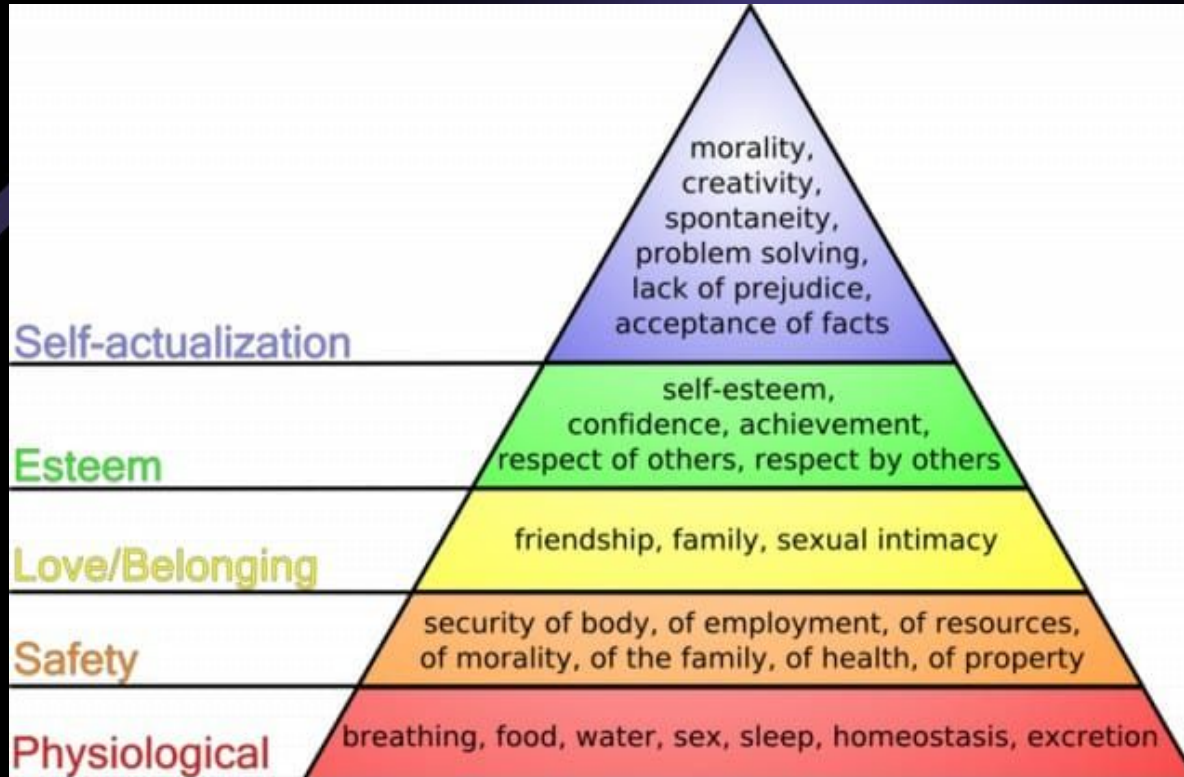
morality, creativity, spontaneity, problem solving, lack of prejudice, acceptance of facts

Self-actualization

self-esteem, confidence, achievement, respect of others, respect by others

Esteem

friendship, family, sexual intimacy

Love/Belonging

security of body, of employment, of resources, of morality, of the family, of health, of property

Safety

breathing, food, water, sex, sleep, homeostasis, excretion

Physiological